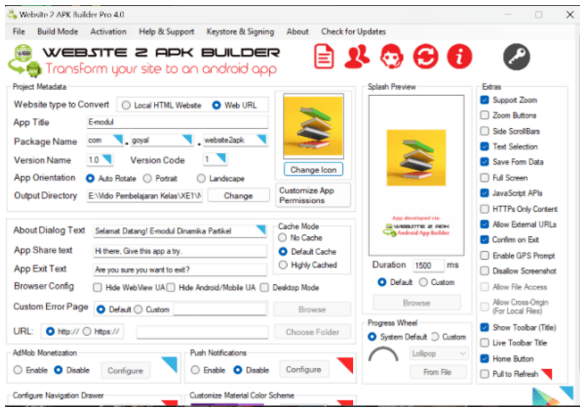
Website 2 APK Builder Pro 4.0

File Build Mode Activation Help & Support Keystore & Signing About Check for Updates

WEBSITE 2 APK BUILDER
Transform your site to an android app

Project Metadata

Website type to Convert
Local HTML Website
Web URL

App Title
E-modul

Package Name
com
goyal
website2apk

Version Name
1.0
Version Code
1

App Orientation
Auto Rotate
Portrait
Landscape

Output Directory
E:\Vidio Pembelajaran Kelas\XE1\M
Change

Change Icon

Customize App Permissions

About Dialog Text
Selamat Datang! E-modul Dinamika Partikel

App Share text
Hi there, Give this app a try.

App Exit Text
Are you sure you want to exit?

Browser Config
Hide WebView UA
Hide Android/Mobile UA
Desktop Mode

Cache Mode
No Cache
Default Cache
Highly Cached

Custom Error Page
Default
Custom
Browse

URL:
http://
https://
Choose Folder

AdMob Monetization
Enable
Disable
Configure

Push Notifications
Enable
Disable
Configure

Configure Navigation Drawer

Customize Material Color Scheme

Splash Preview

App developed via
WEBSITE 2 APK
Android App Builder

Duration
1500
ms
Default
Custom
Browse

Progress Wheel
System Default
Custom
Lollipop
From File

Extras
Support Zoom
Zoom Buttons
Side ScrollBars
Text Selection
Save Form Data
Full Screen
JavaScript APIs
HTTPs Only Content
Allow External URLs
Confirm on Exit
Enable GPS Prompt
Disallow Screenshot
Allow File Access
Allow Cross-Origin (For Local Files)
Show Toolbar (Title)
Live Toolbar Title
Home Button
Pull to Refresh